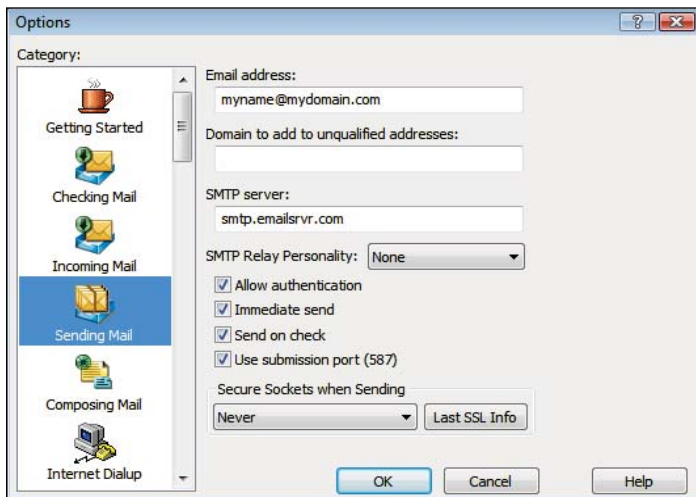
Options

Category:

Getting Started

Checking Mail

Incoming Mail

Sending Mail

Composing Mail

Internet Dialup

Email address:

myname@mydomain.com

Domain to add to unqualified addresses:

SMTP server:

smtp.emailsrvr.com

SMTP Relay Personality: None

Allow authentication

Immediate send

Send on check

Use submission port (587)

Secure Sockets when Sending

Never

Last SSL Info

OK

Cancel

Help